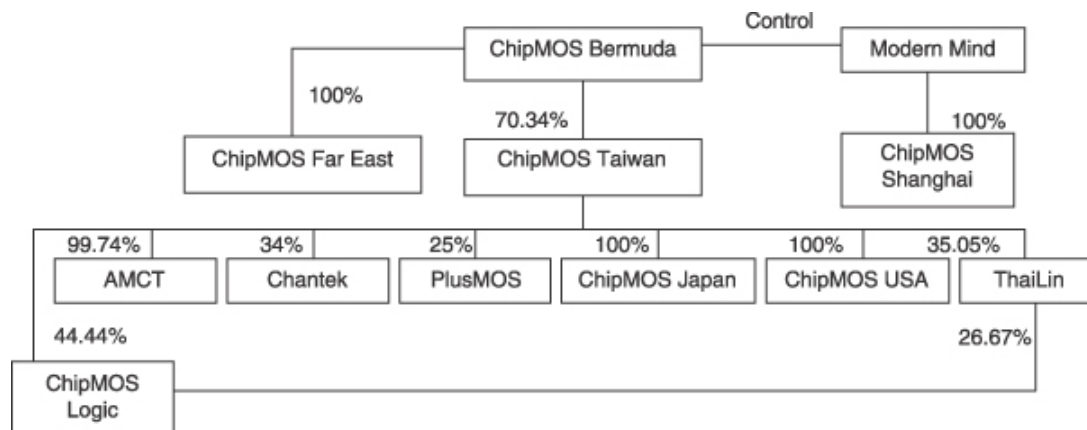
Control

ChipMOS Bermuda

Modern Mind

100%

70.34%

100%

ChipMOS Far East

ChipMOS Taiwan

ChipMOS Shanghai

99.74%

34%

25%

100%

100%

35.05%

AMCT

Chantek

PlusMOS

ChipMOS Japan

ChipMOS USA

ThaiLin

44.44%

26.67%

ChipMOS Logic